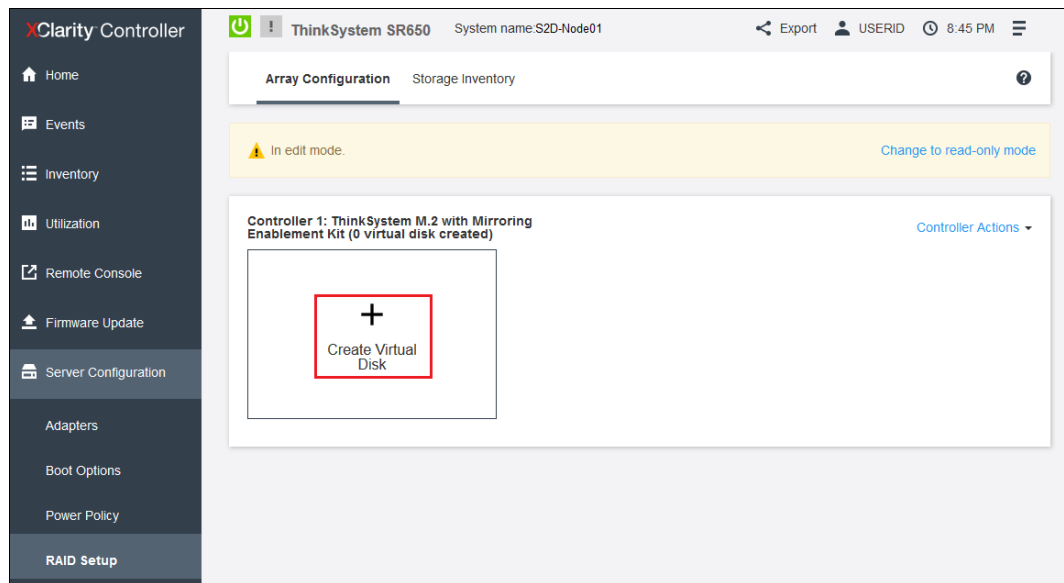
XClarity Controller

Home

Events

Inventory

Utilization

Remote Console

Firmware Update

Server Configuration

Adapters

Boot Options

Power Policy

RAID Setup

! ThinkSystem SR650 System name:S2D-Node01 Export USERID 8:45 PM

Array Configuration Storage Inventory

In edit mode. Change to read-only mode

Controller 1: ThinkSystem M.2 with Mirroring Enablement Kit (0 virtual disk created)

Controller Actions

+

Create Virtual Disk